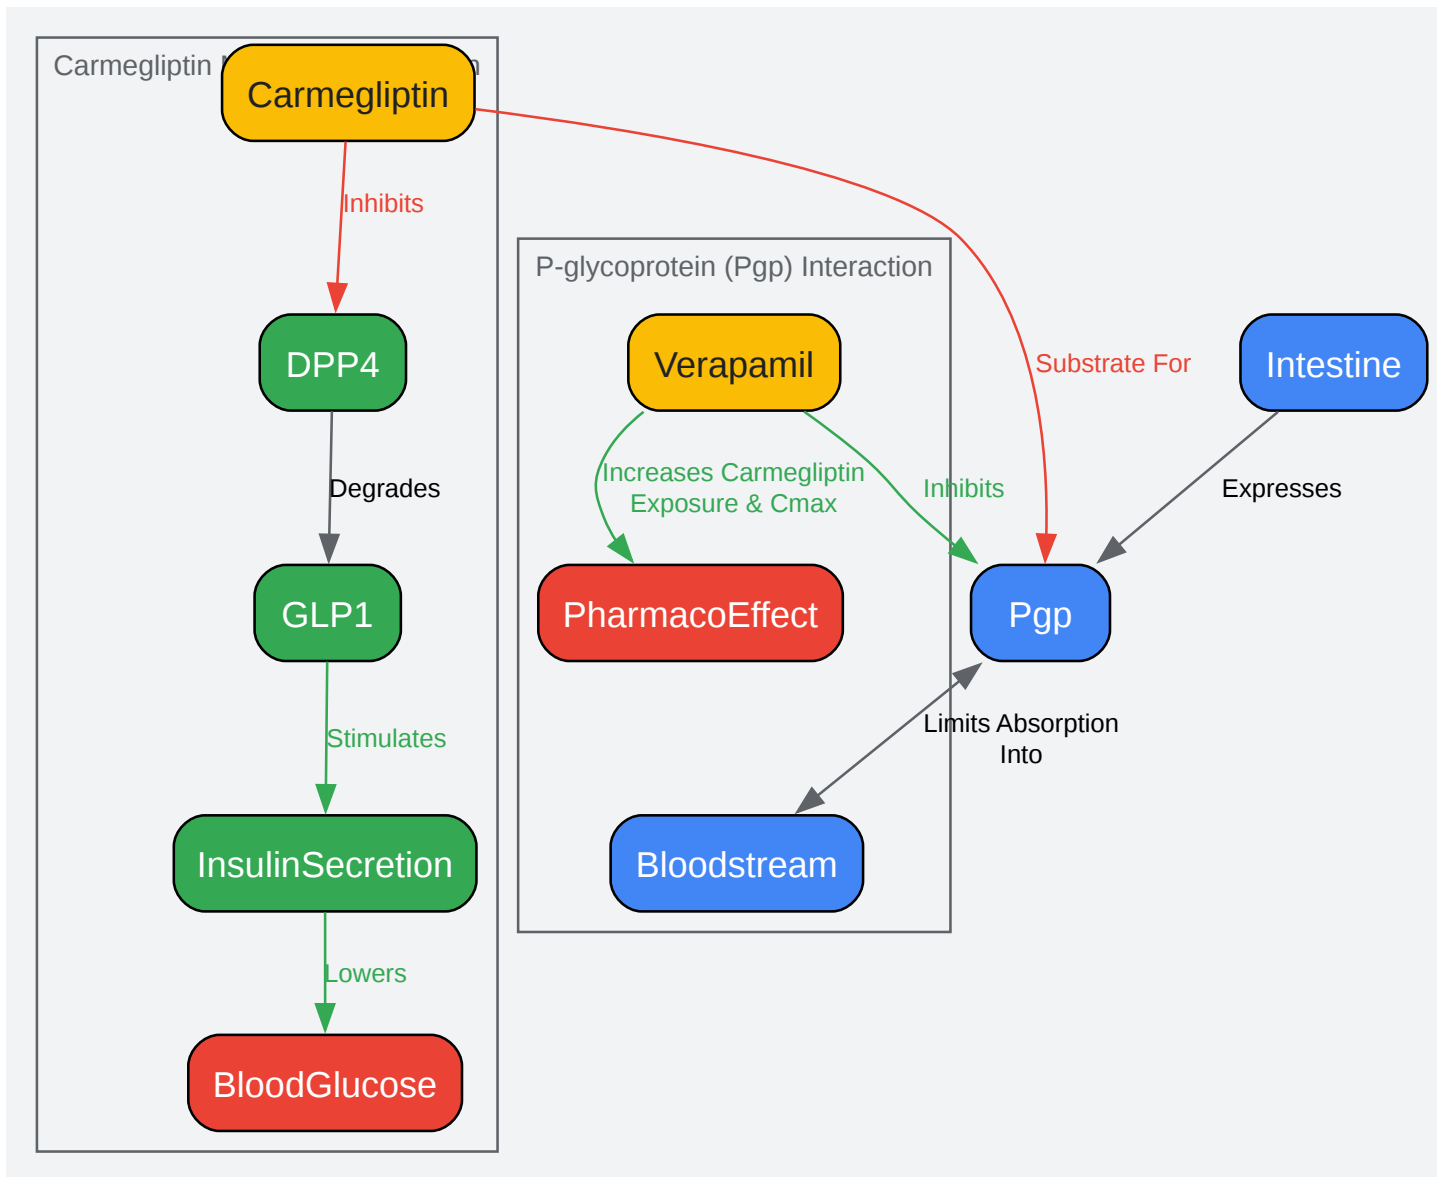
Carmegliptin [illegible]

Carmegliptin

Inhibits

DPP4

Degrades

GLP1

Stimulates

InsulinSecretion

Lowers

BloodGlucose

P-glycoprotein (Pgp) Interaction

Verapamil

Increases Carmegliptin Exposure & Cmax

Inhibits

PharmacoEffect

Bloodstream

Substrate For

Intestine

Expresses

Pgp

Limits Absorption Into